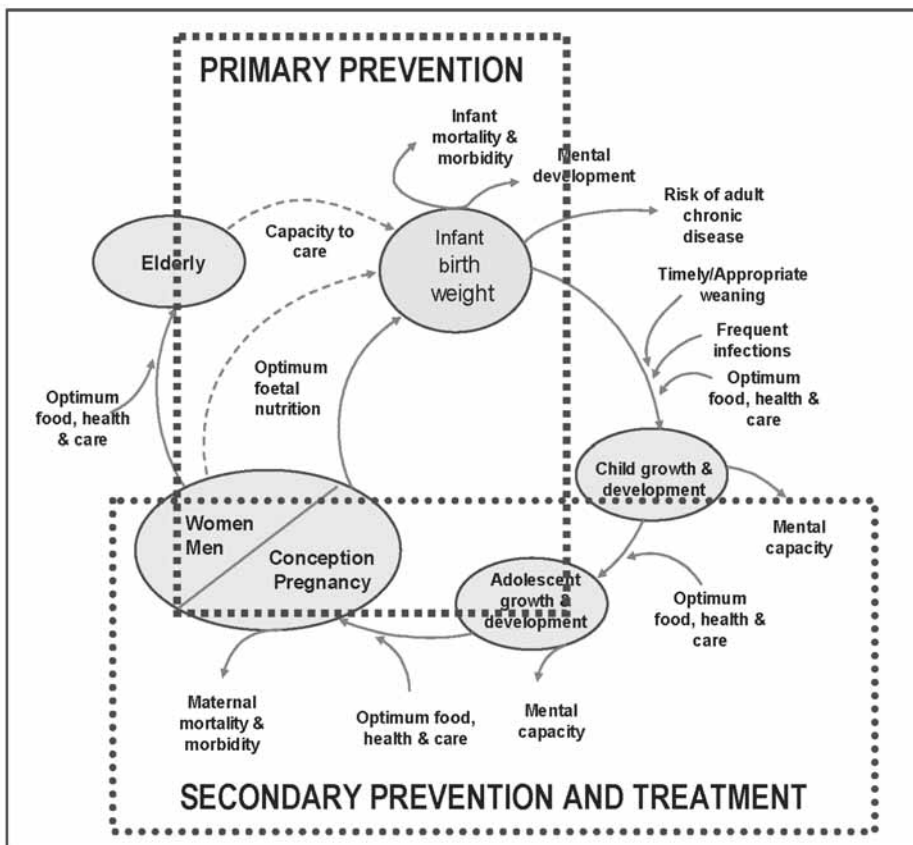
PRIMARY PREVENTION

Infant mortality & morbidity

Mental development

Risk of adult chronic disease

Elderly

Capacity to care

Infant birth weight

Timely/Appropriate weaning

Frequent infections

Optimum food, health & care

Optimum foetal nutrition

Optimum food, health & care

Child growth & development

Mental capacity

Women Men

Conception Pregnancy

Adolescent growth & development

Optimum food, health & care

Maternal mortality & morbidity

Optimum food, health & care

Mental capacity

SECONDARY PREVENTION AND TREATMENT